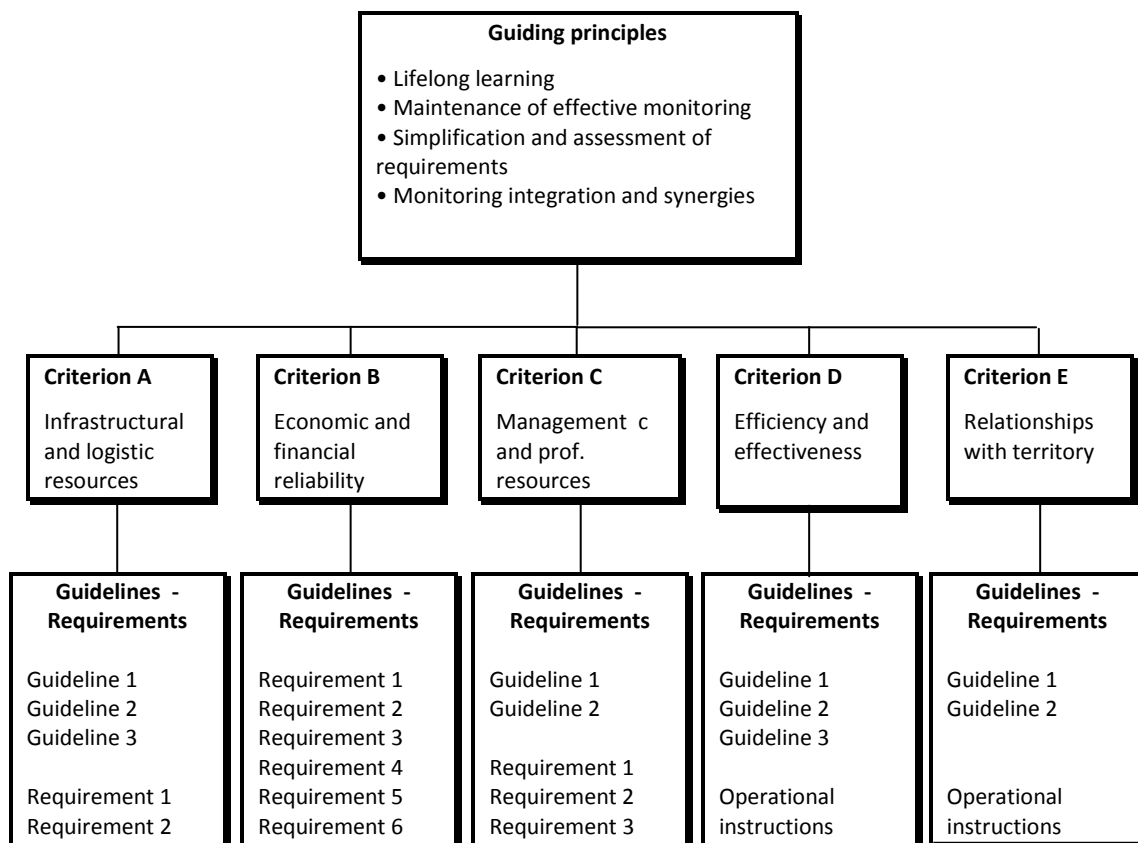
**Guiding principles**

• Lifelong learning
• Maintenance of effective monitoring
• Simplification and assessment of requirements
• Monitoring integration and synergies

**Criterion A**
Infrastructural and logistic resources

**Criterion B**
Economic and financial reliability

**Criterion C**
Management c and prof. resources

**Criterion D**
Efficiency and effectiveness

**Criterion E**
Relationships with territory

**Guidelines - Requirements**
Guideline 1
Guideline 2
Guideline 3

Requirement 1
Requirement 2

**Guidelines - Requirements**
Requirement 1
Requirement 2
Requirement 3
Requirement 4
Requirement 5
Requirement 6

**Guidelines - Requirements**
Guideline 1
Guideline 2

Requirement 1
Requirement 2
Requirement 3

**Guidelines - Requirements**
Guideline 1
Guideline 2
Guideline 3

Operational instructions

**Guidelines - Requirements**
Guideline 1
Guideline 2

Operational instructions